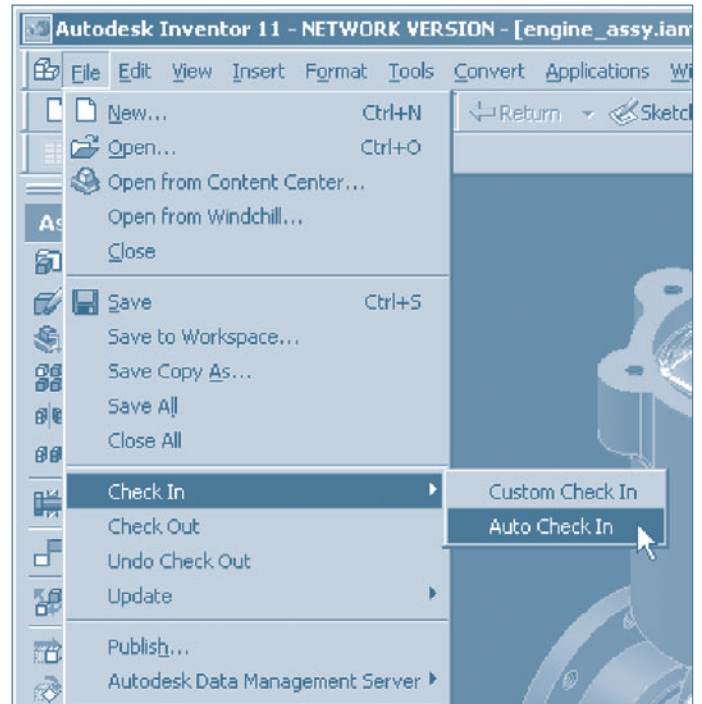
Autodesk Inventor 11 - NETWORK VERSION - [engine_assy.iam

File Edit View Insert Format Tools Convert Applications Wi

Return Sketch

As

New... Ctrl+N
Open... Ctrl+O
Open from Content Center...
Open from Windchill...
Close

Save Ctrl+S
Save to Workspace...
Save Copy As...
Save All
Close All

Check In
Check Out
Undo Check Out
Update

Publish...
Autodesk Data Management Server

Custom Check In
Auto Check In